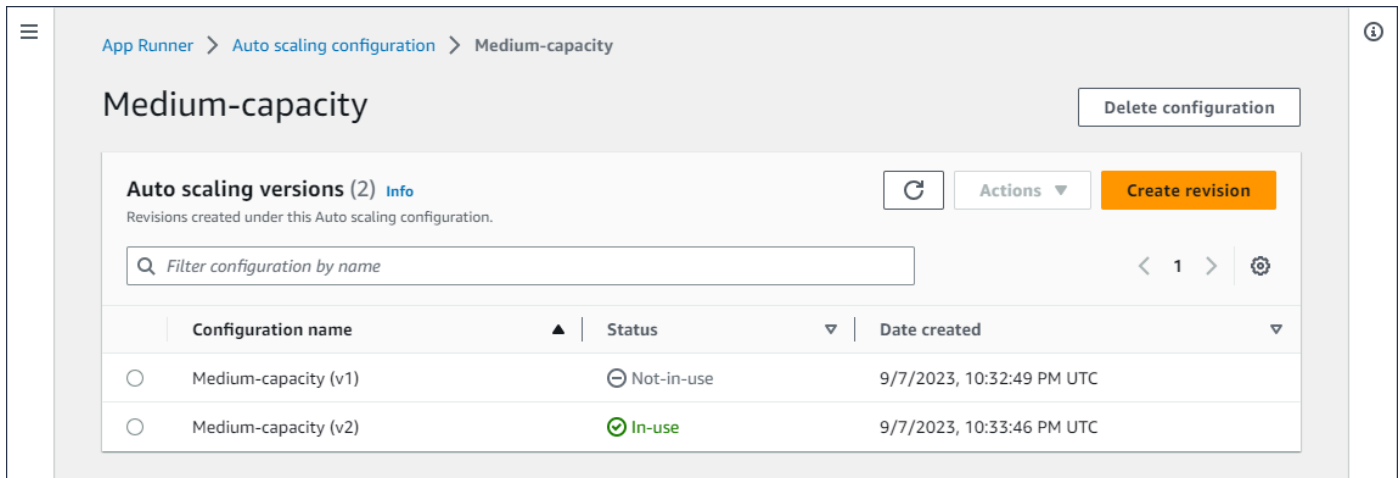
App Runner > Auto scaling configuration > Medium-capacity

Medium-capacity

Delete configuration

Auto scaling versions (2) Info

Revisions created under this Auto scaling configuration.

Actions ▼

Create revision

Filter configuration by name

< 1 >

| | Configuration name ▲ | Status ▽ | Date created ▽ |
|---|---|---|---|
| ○ | Medium-capacity (v1) | Not-in-use | 9/7/2023, 10:32:49 PM UTC |
| ○ | Medium-capacity (v2) | In-use | 9/7/2023, 10:33:46 PM UTC |